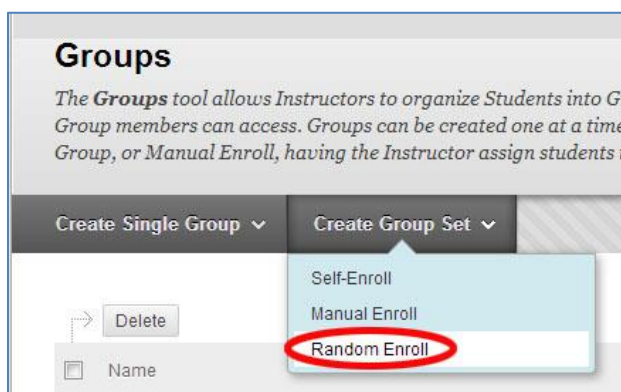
Groups

*The **Groups** tool allows Instructors to organize Students into G Group members can access. Groups can be created one at a time Group, or Manual Enroll, having the Instructor assign students*

Create Single Group
Create Group Set

Self-Enroll
Manual Enroll
Random Enroll

Delete

Name